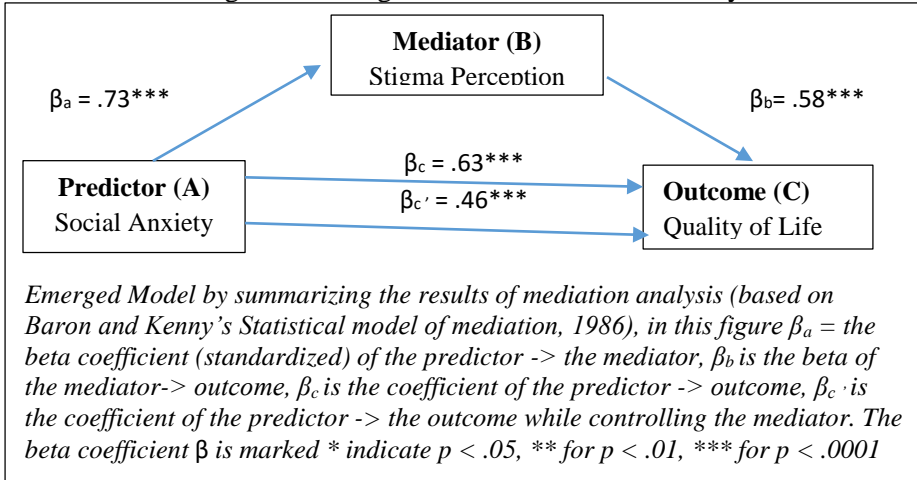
Mediator (B)
Stigma Perception

$\beta_a$ = .73***

$\beta_b$= .58***

$\beta_c$ = .63***

$\beta_{c'}$ = .46***

Predictor (A)
Social Anxiety

Outcome (C)
Quality of Life

Emerged Model by summarizing the results of mediation analysis (based on Baron and Kenny's Statistical model of mediation, 1986), in this figure $\beta_a$ = the beta coefficient (standardized) of the predictor -> the mediator, $\beta_b$ is the beta of the mediator-> outcome, $\beta_c$ is the coefficient of the predictor -> outcome, $\beta_{c'}$ is the coefficient of the predictor -> the outcome while controlling the mediator. The beta coefficient β is marked * indicate p < .05, ** for p < .01, *** for p < .0001